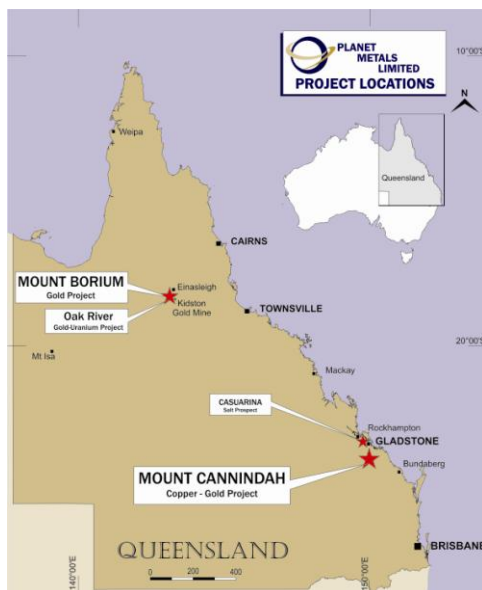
PLANET METALS LIMITED
PROJECT LOCATIONS

10°00'S

N

Queensland

Weipa

CAIRNS

MOUNT BORIUM
Gold Project

Einasleigh

Kidston Gold Mine

Oak River
Gold-Uranium Project

TOWNSVILLE

20°00'S

Mt Isa

Mackay

CASUARINA
Salt Prospect

Rockhampton

GLADSTONE

MOUNT CANNINDAH
Copper - Gold Project

Bundaberg

QUEENSLAND

140°00'E

0 200 400

150°00'E

BRISBANE